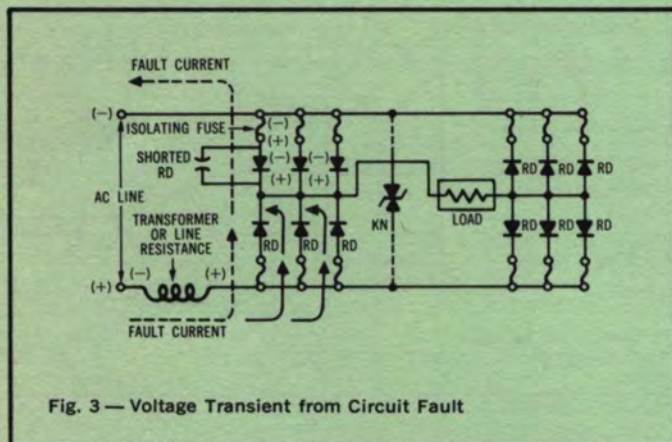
FAULT CURRENT

(−)
ISOLATING FUSE
(−)
(+)
SHORTED RD
(−)
(−)
(+)
(+)
AC LINE
TRANSFORMER OR LINE RESISTANCE
(−)
(+)
(+)
RD
RD
RD
KN
LOAD
RD
RD
RD
RD
RD
RD
FAULT CURRENT

Fig. 3 — Voltage Transient from Circuit Fault